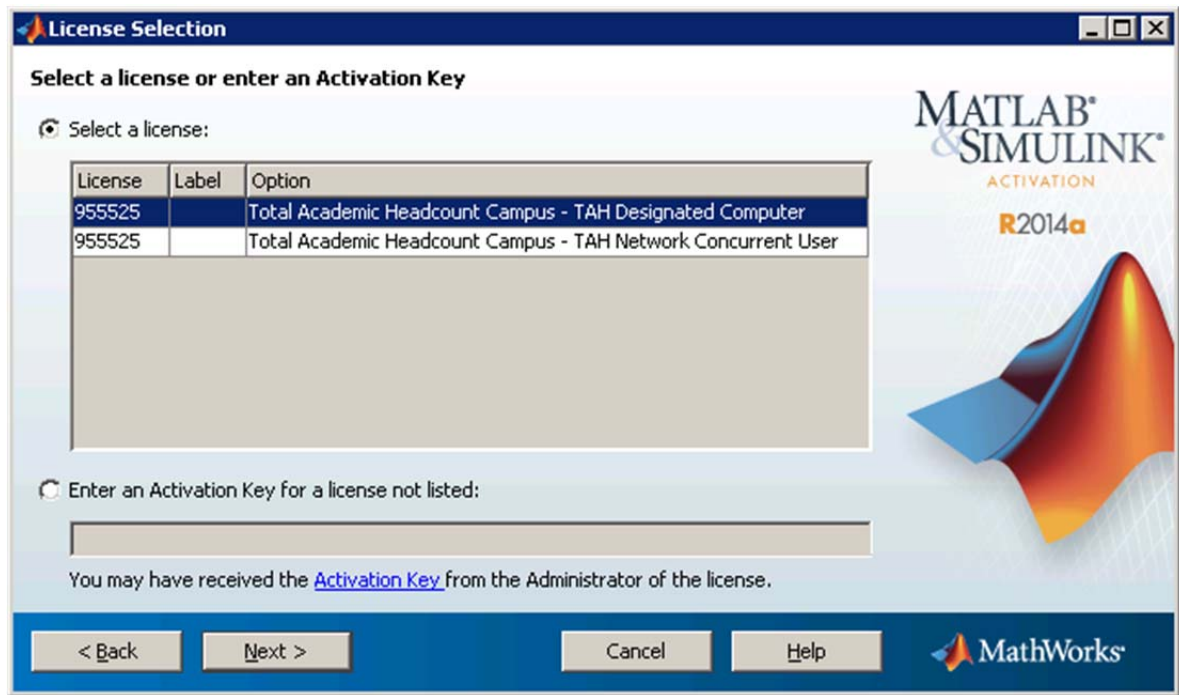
License Selection

Select a license or enter an Activation Key

Select a license:

| License | Label | Option |
|---|---|---|
| 955525 | | Total Academic Headcount Campus - TAH Designated Computer |
| 955525 | | Total Academic Headcount Campus - TAH Network Concurrent User |

Enter an Activation Key for a license not listed:

You may have received the Activation Key from the Administrator of the license.

MATLAB® & SIMULINK®
ACTIVATION
R2014a

< Back | Next > | Cancel | Help

MathWorks®